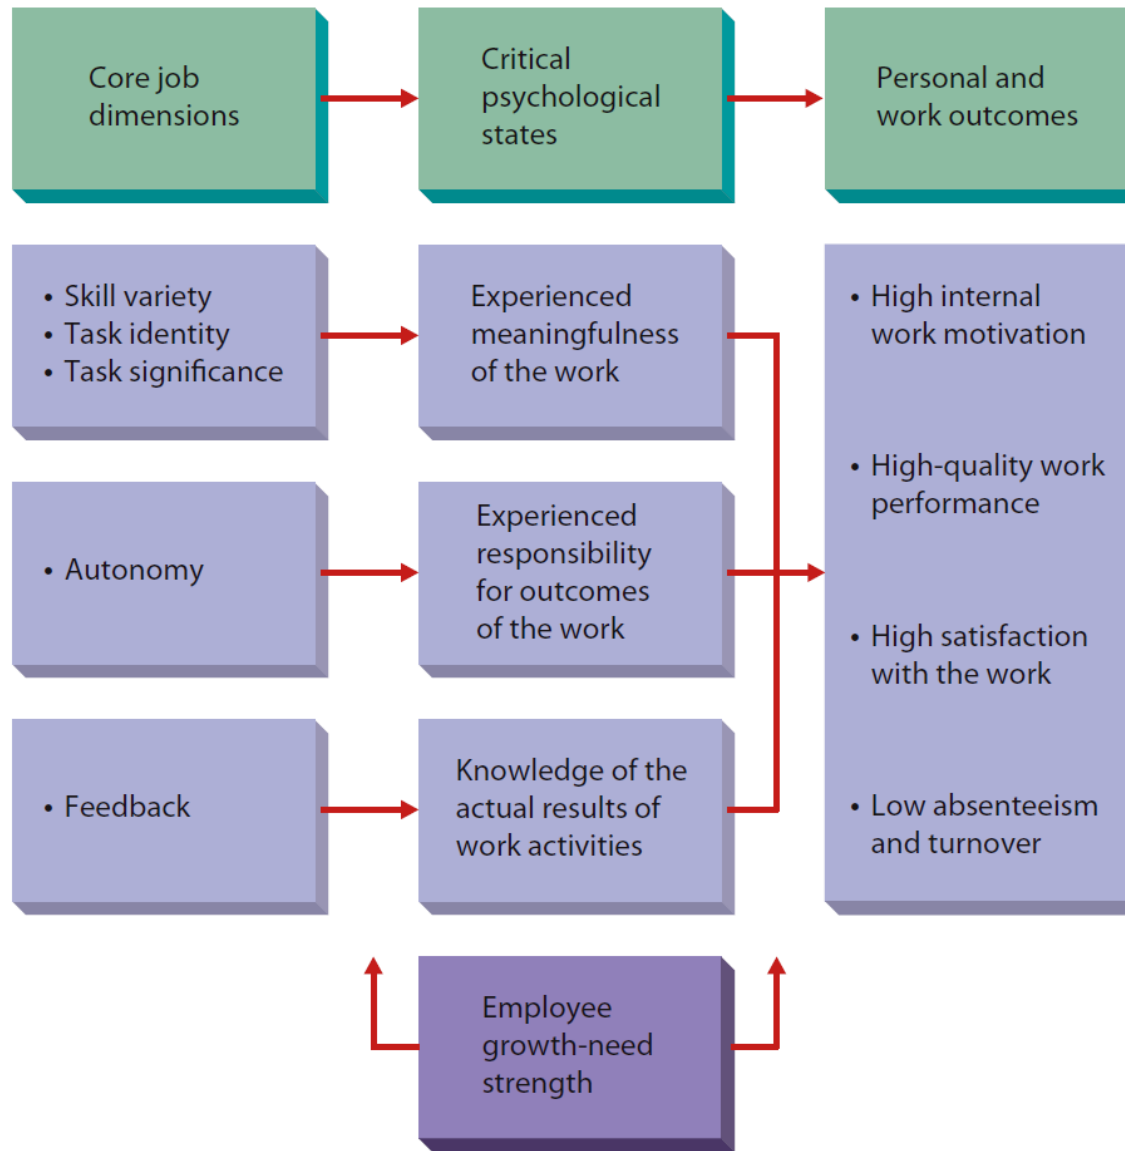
Core job dimensions

Critical psychological states

Personal and work outcomes

• Skill variety
• Task identity
• Task significance

Experienced meaningfulness of the work

• Autonomy

Experienced responsibility for outcomes of the work

• Feedback

Knowledge of the actual results of work activities

• High internal work motivation

• High-quality work performance

• High satisfaction with the work

• Low absenteeism and turnover

Employee growth-need strength